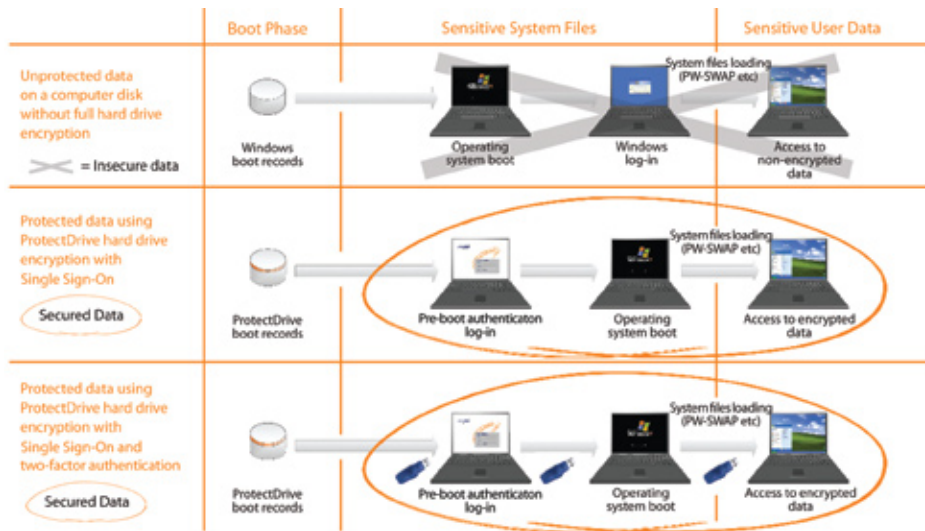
| | Boot Phase | Sensitive System Files | | Sensitive User Data |
|---|---|---|---|---|
| Unprotected data on a computer disk without full hard drive encryption<br>= Insecure data | Windows boot records | Operating system boot | Windows log-in<br>System files loading (PW-SWAP etc) | Access to non-encrypted data |
| Protected data using ProtectDrive hard drive encryption with Single Sign-On<br>Secured Data | ProtectDrive boot records | Pre-boot authenticaton log-in | Operating system boot<br>System files loading (PW-SWAP etc) | Access to encrypted data |
| Protected data using ProtectDrive hard drive encryption with Single Sign-On and two-factor authentication<br>Secured Data | ProtectDrive boot records | Pre-boot authenticaton log-in | Operating system boot<br>System files loading (PW-SWAP etc) | Access to encrypted data |